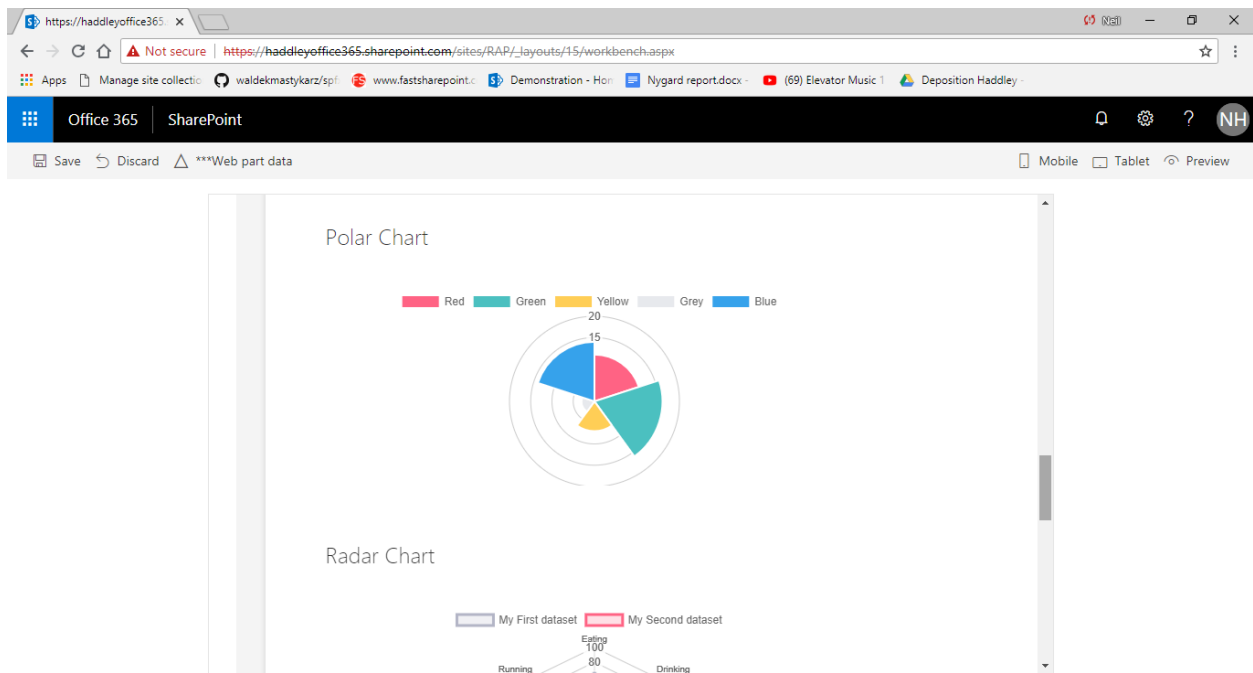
https://haddleyoffice365. ×

Neil

← → C ⌂ Not secure | https://haddleyoffice365.sharepoint.com/sites/RAP/_layouts/15/workbench.aspx

Apps Manage site collectio waldekmastykarz/spf www.fastsharepoint.c Demonstration - Hon Nygard report.docx - (69) Elevator Music 1 Deposition Haddley -

Office 365 SharePoint NH

Save Discard ***Web part data Mobile Tablet Preview

Polar Chart

Red Green Yellow Grey Blue

20
15

Radar Chart

My First dataset My Second dataset

Eating
100
80
Running Drinking